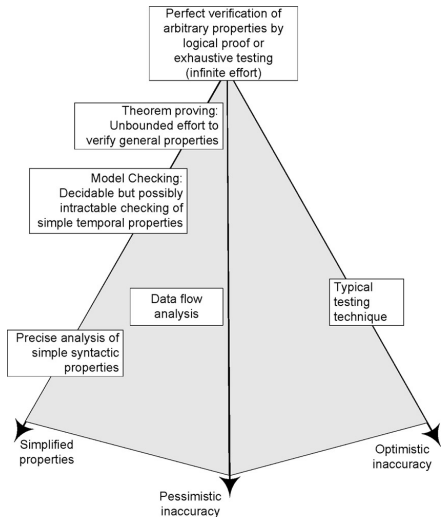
Perfect verification of arbitrary properties by logical proof or exhaustive testing (infinite effort)

Theorem proving: Unbounded effort to verify general properties

Model Checking: Decidable but possibly intractable checking of simple temporal properties

Data flow analysis

Typical testing technique

Precise analysis of simple syntactic properties

Simplified properties

Optimistic inaccuracy

Pessimistic inaccuracy